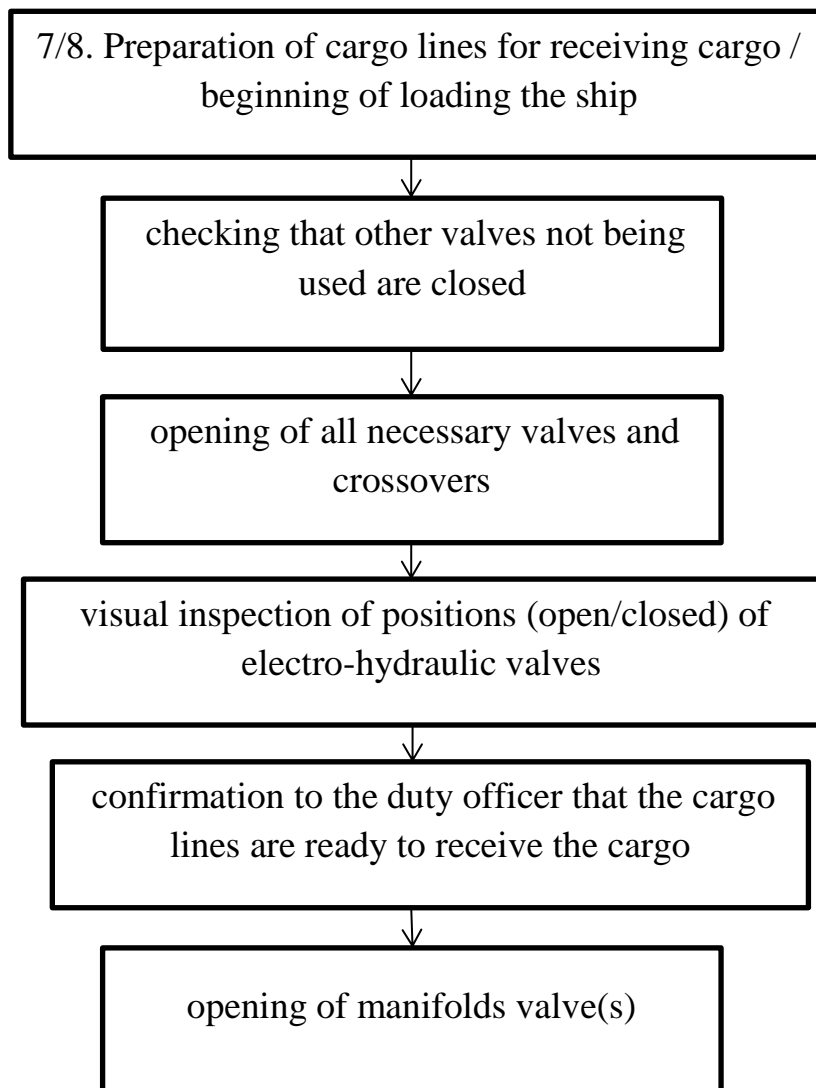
7/8. Preparation of cargo lines for receiving cargo / beginning of loading the ship

checking that other valves not being used are closed

opening of all necessary valves and crossovers

visual inspection of positions (open/closed) of electro-hydraulic valves

confirmation to the duty officer that the cargo lines are ready to receive the cargo

opening of manifolds valve(s)